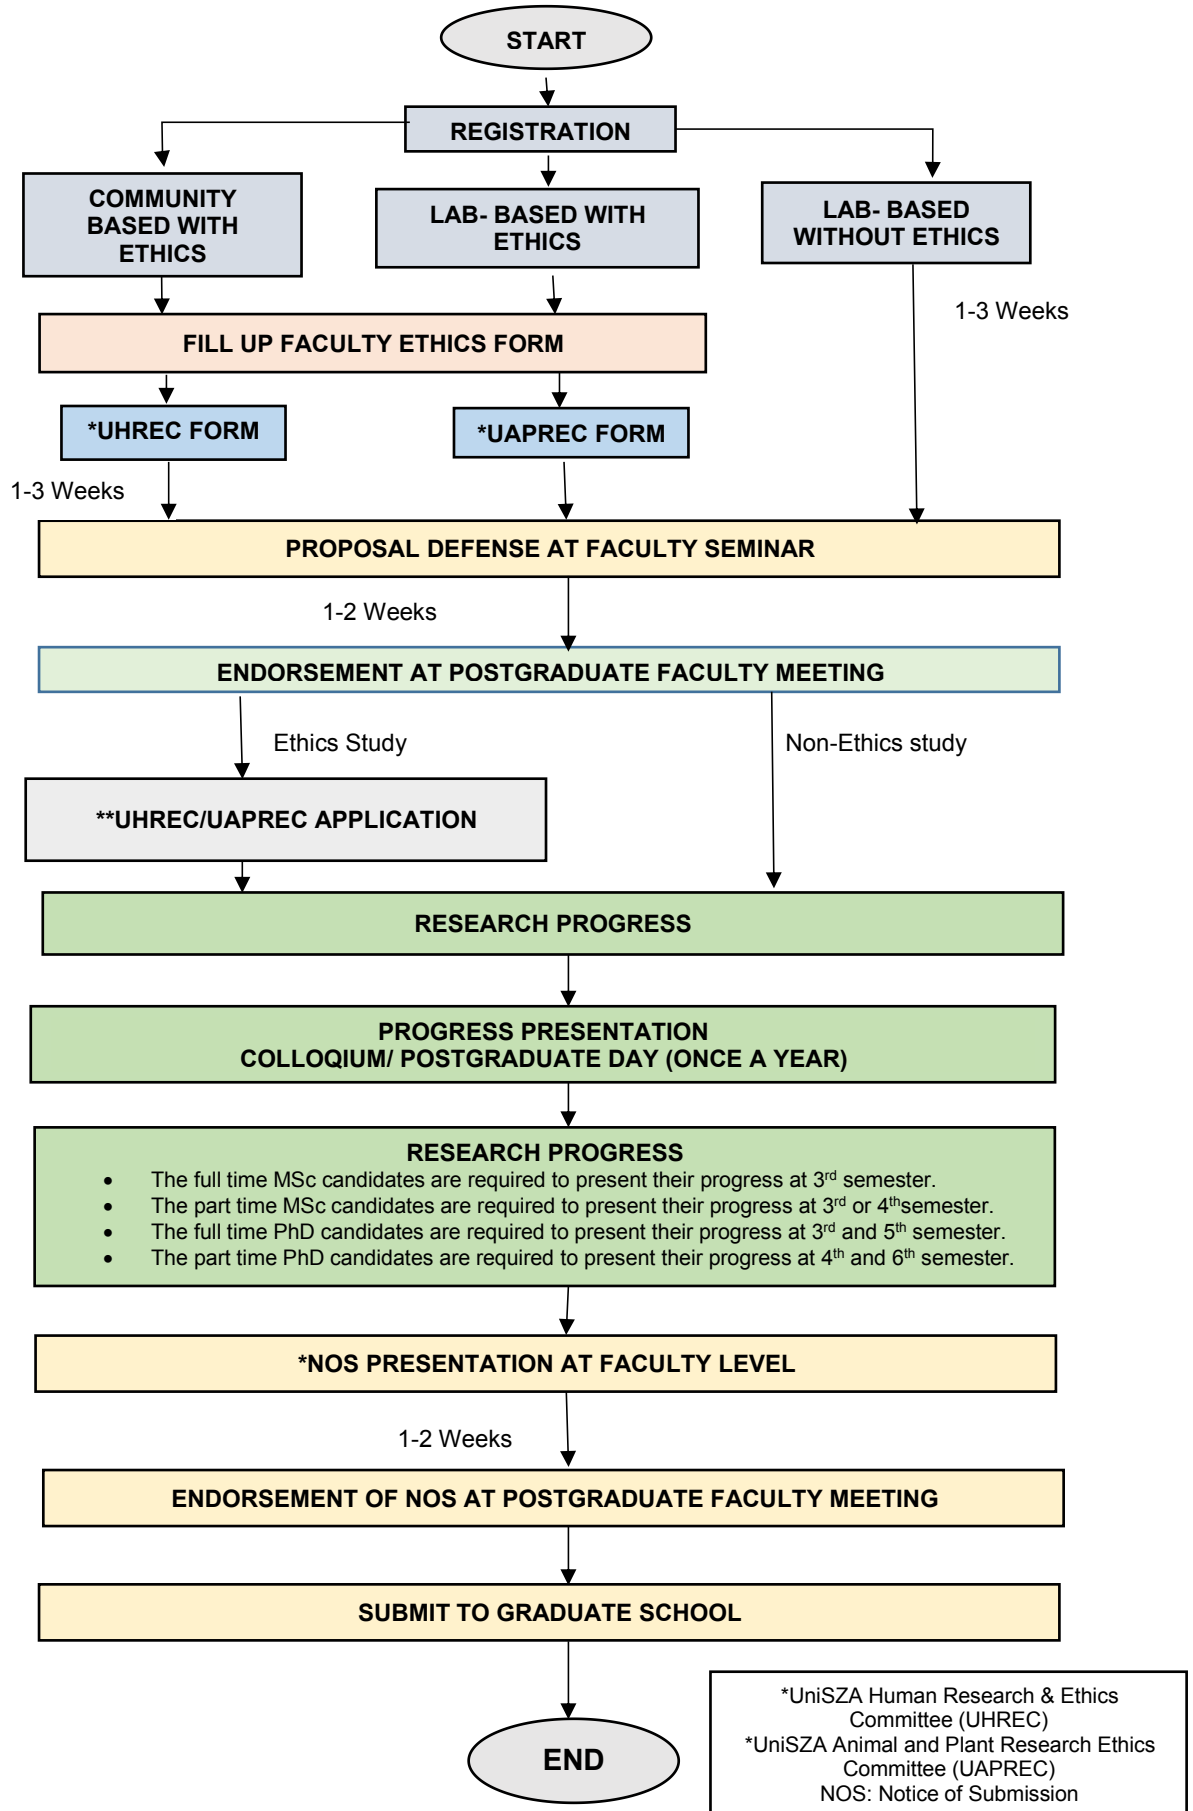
START

REGISTRATION

COMMUNITY BASED WITH ETHICS

LAB- BASED WITH ETHICS

LAB- BASED WITHOUT ETHICS

1-3 Weeks

FILL UP FACULTY ETHICS FORM

*UHREC FORM

*UAPREC FORM

1-3 Weeks

PROPOSAL DEFENSE AT FACULTY SEMINAR

1-2 Weeks

ENDORSEMENT AT POSTGRADUATE FACULTY MEETING

Ethics Study

Non-Ethics study

**UHREC/UAPREC APPLICATION

RESEARCH PROGRESS

PROGRESS PRESENTATION
COLLOQIUM/ POSTGRADUATE DAY (ONCE A YEAR)

RESEARCH PROGRESS
- The full time MSc candidates are required to present their progress at 3$^{rd}$ semester.
- The part time MSc candidates are required to present their progress at 3$^{rd}$ or 4$^{th}$semester.
- The full time PhD candidates are required to present their progress at 3$^{rd}$ and 5$^{th}$ semester.
- The part time PhD candidates are required to present their progress at 4$^{th}$ and 6$^{th}$ semester.

*NOS PRESENTATION AT FACULTY LEVEL

1-2 Weeks

ENDORSEMENT OF NOS AT POSTGRADUATE FACULTY MEETING

SUBMIT TO GRADUATE SCHOOL

END

*UniSZA Human Research & Ethics Committee (UHREC)
*UniSZA Animal and Plant Research Ethics Committee (UAPREC)
NOS: Notice of Submission